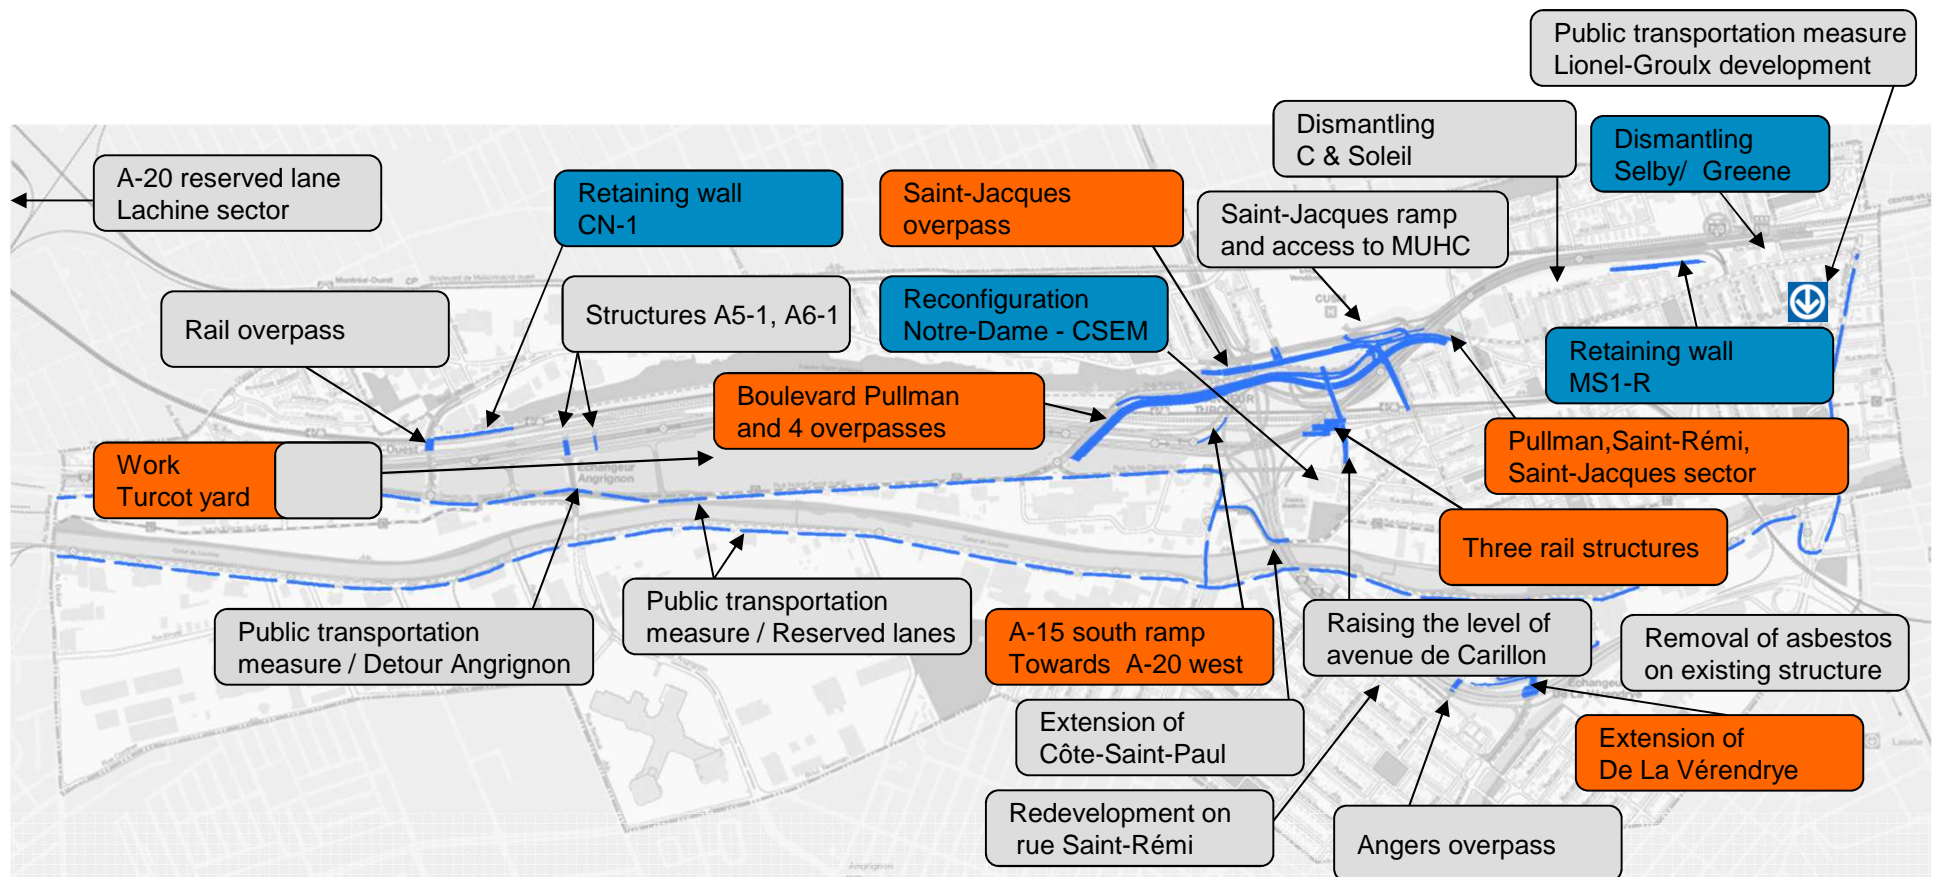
Public transportation measure
Lionel-Groulx development

Dismantling
C & Soleil

Dismantling
Selby/ Greene

A-20 reserved lane
Lachine sector

Retaining wall
CN-1

Saint-Jacques
overpass

Saint-Jacques ramp
and access to MUHC

Rail overpass

Structures A5-1, A6-1

Reconfiguration
Notre-Dame - CSEM

Retaining wall
MS1-R

Boulevard Pullman
and 4 overpasses

Work
Turcot yard

Pullman,Saint-Rémi,
Saint-Jacques sector

Three rail structures

Public transportation
measure / Detour Angrignon

Public transportation
measure / Reserved lanes

A-15 south ramp
Towards A-20 west

Raising the level of
avenue de Carillon

Removal of asbestos
on existing structure

Extension of
Côte-Saint-Paul

Extension of
De La Vérendrye

Redevelopment on
rue Saint-Rémi

Angers overpass